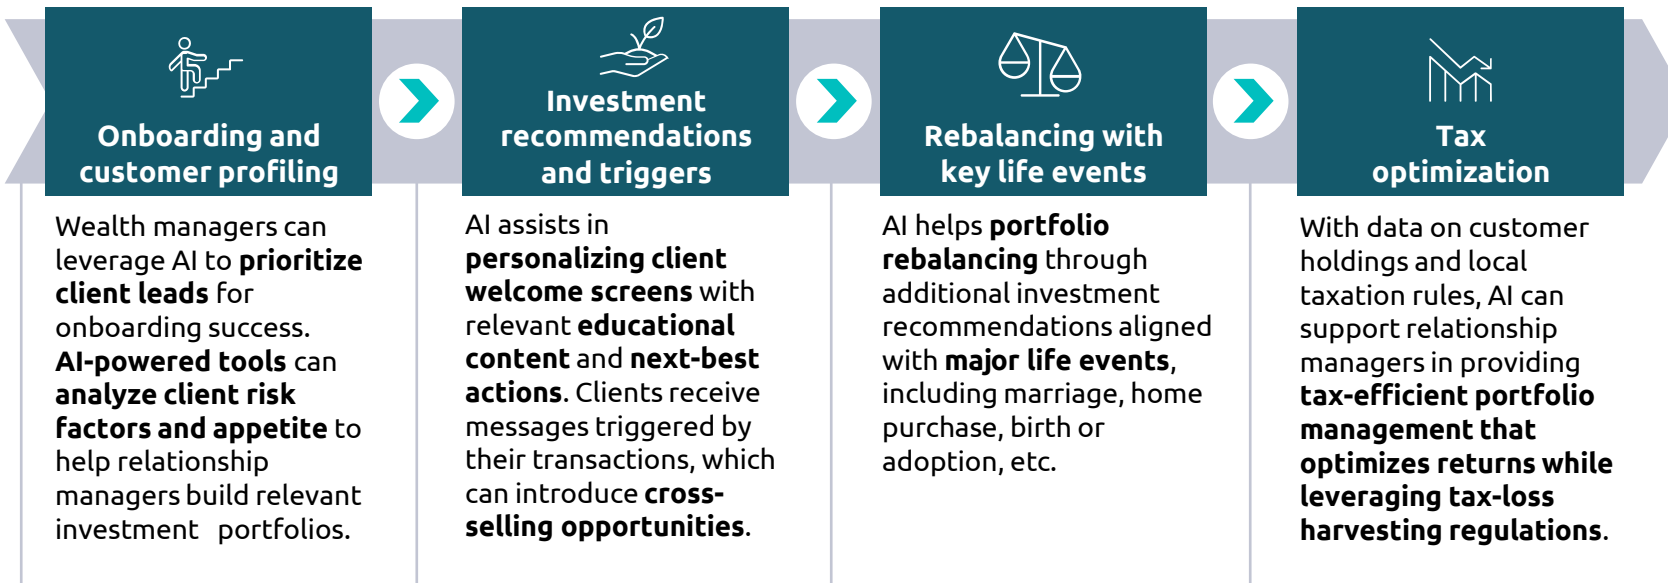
Onboarding and customer profiling

Wealth managers can leverage AI to prioritize client leads for onboarding success. AI-powered tools can analyze client risk factors and appetite to help relationship managers build relevant investment portfolios.

Investment recommendations and triggers

AI assists in personalizing client welcome screens with relevant educational content and next-best actions. Clients receive messages triggered by their transactions, which can introduce cross-selling opportunities.

Rebalancing with key life events

AI helps portfolio rebalancing through additional investment recommendations aligned with major life events, including marriage, home purchase, birth or adoption, etc.

Tax optimization

With data on customer holdings and local taxation rules, AI can support relationship managers in providing tax-efficient portfolio management that optimizes returns while leveraging tax-loss harvesting regulations.